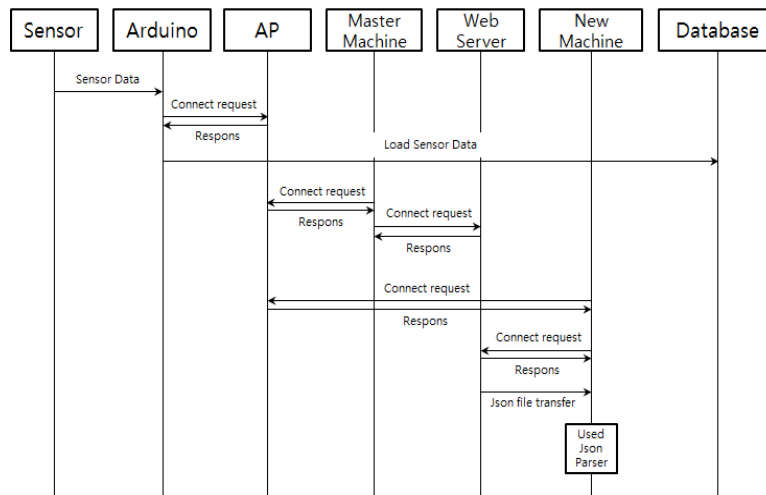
Sensor
Arduino
AP
Master Machine
Web Server
New Machine
Database

Sensor Data
Connect request
Respons
Load Sensor Data
Connect request
Respons
Connect request
Respons
Connect request
Respons
Connect request
Respons
Json file transfer
Used Json Parser